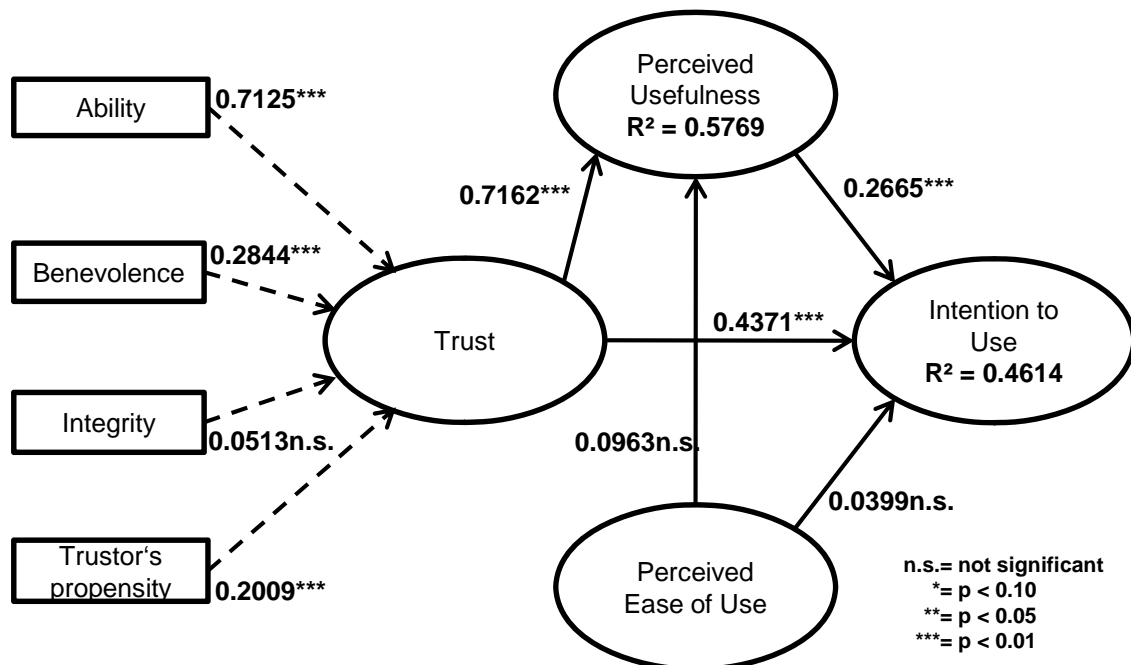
Ability
0.7125***
Benevolence
0.2844***
Integrity
0.0513n.s.
Trustor‘s propensity
0.2009***
Trust
0.7162***
Perceived Usefulness
R² = 0.5769
0.2665***
0.4371***
Intention to Use
R² = 0.4614
0.0963n.s.
0.0399n.s.
Perceived Ease of Use
n.s.= not significant
*= p < 0.10
**= p < 0.05
***= p < 0.01